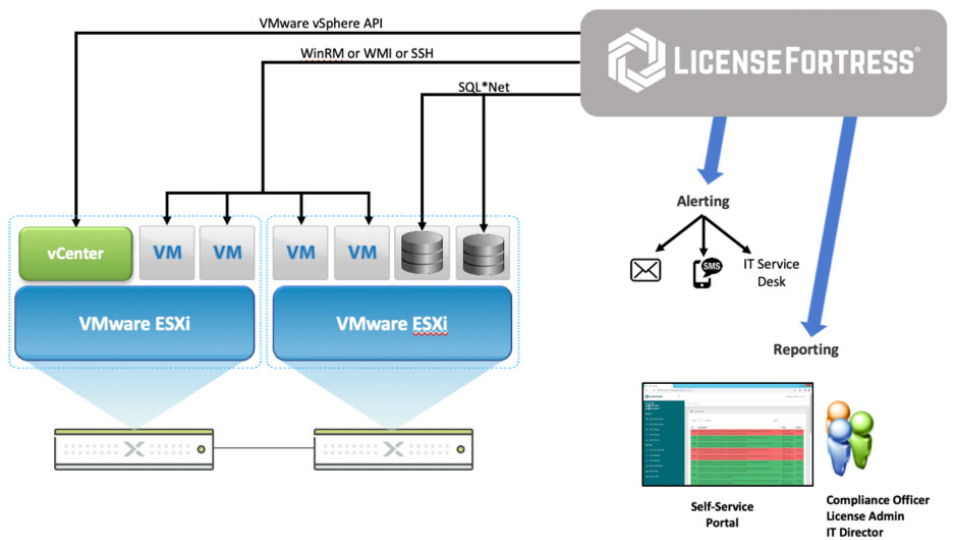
VMware vSphere API

WinRM or WMI or SSH

SQL*Net

LICENSEFORTRESS®

Alerting

SMS

IT Service Desk

vCenter

VM

VM

VM

VM

VMware ESXi

VMware ESXi

Reporting

Self-Service Portal

Compliance Officer
License Admin
IT Director